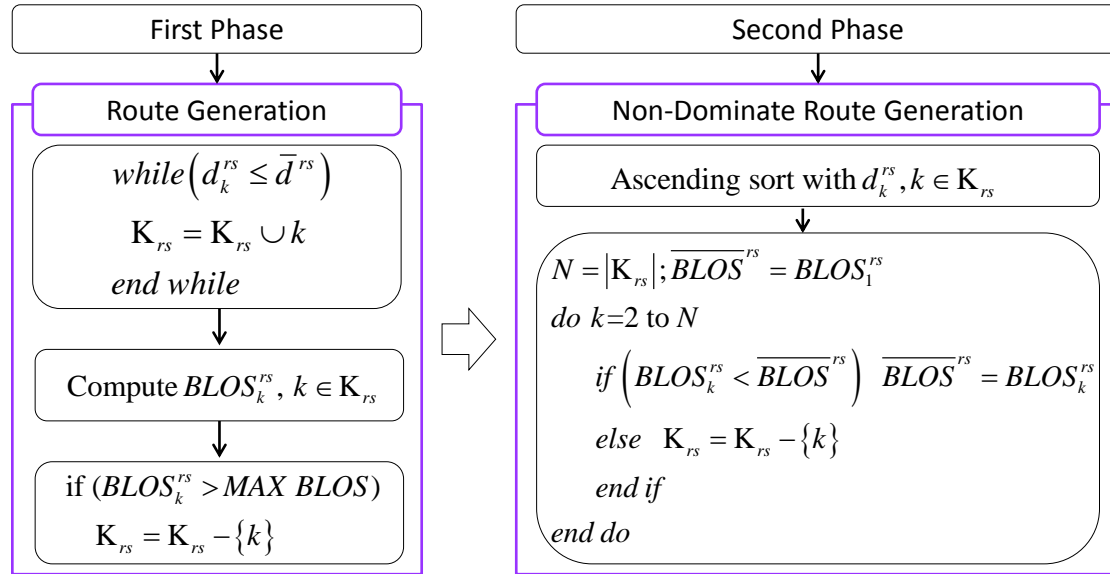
First Phase

Route Generation

$while\left(d_k^{rs} \le \bar{d}^{rs}\right)$

$K_{rs} = K_{rs} \cup k$

$end\ while$

Compute $BLOS_k^{rs},\ k \in K_{rs}$

if $(BLOS_k^{rs} > MAX\ BLOS)$

$K_{rs} = K_{rs} - \{k\}$

Second Phase

Non-Dominate Route Generation

Ascending sort with $d_k^{rs}, k \in K_{rs}$

$N = |K_{rs}|; \overline{BLOS}^{rs} = BLOS_1^{rs}$

$do\ k$=2 to $N$

$if\left(BLOS_k^{rs} < \overline{BLOS}^{rs}\right)\ \ \overline{BLOS}^{rs} = BLOS_k^{rs}$

$else\ \ K_{rs} = K_{rs} - \{k\}$

$end\ if$

$end\ do$